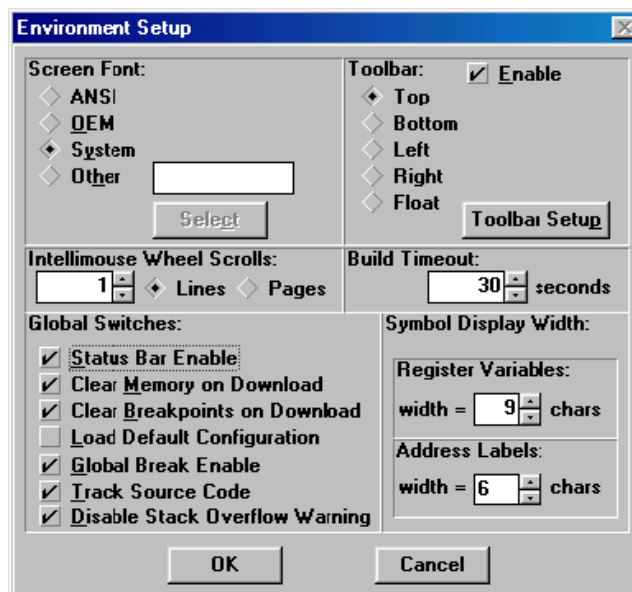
Environment Setup

Screen Font:
ANSI
OEM
System
Other

Select

Toolbar:
Enable
Top
Bottom
Left
Right
Float

Toolbar Setup

Intellimouse Wheel Scrolls:
1
Lines
Pages

Build Timeout:
30
seconds

Global Switches:
Status Bar Enable
Clear Memory on Download
Clear Breakpoints on Download
Load Default Configuration
Global Break Enable
Track Source Code
Disable Stack Overflow Warning

Symbol Display Width:
Register Variables:
width = 9 chars
Address Labels:
width = 6 chars

OK
Cancel